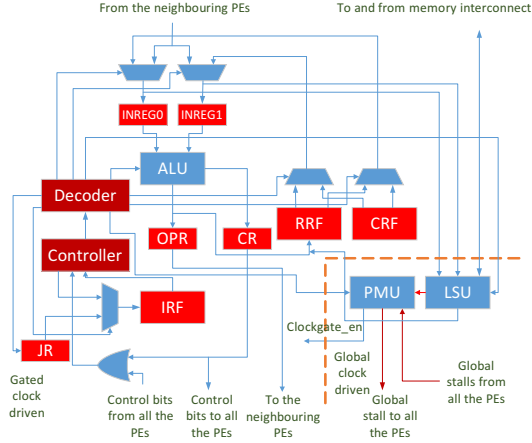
From the neighbouring PEs

To and from memory interconnect

INREG0

INREG1

ALU

Decoder

OPR

CR

RRF

CRF

Controller

IRF

PMU

LSU

Clockgate_en

JR

Gated clock driven

Control bits from all the PEs

Control bits to all the PEs

To the neighbouring PEs

Global clock driven

Global stall to all the PEs

Global stalls from all the PEs